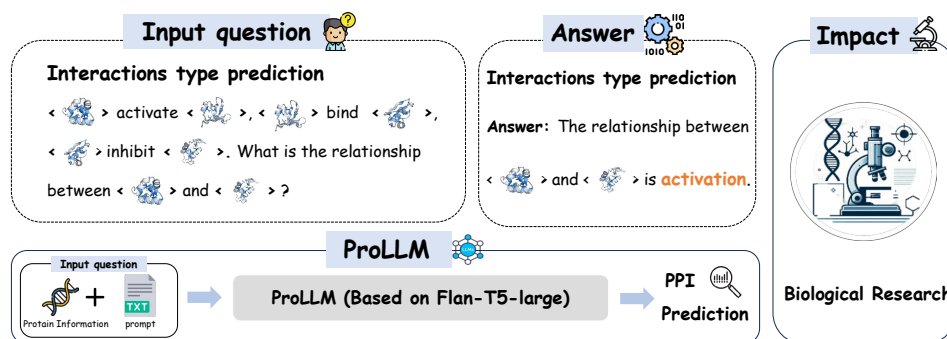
Input question

Interactions type prediction

< > activate < >, < > bind < >, < > inhibit < >. What is the relationship between < > and < > ?

Answer
1010
01
1010

Interactions type prediction

Answer: The relationship between < > and < > is activation.

Impact

Biological Research

ProLLM
LLMs

Input question

Protain Information + prompt
TXT

ProLLM (Based on Flan-T5-large)

PPI Prediction